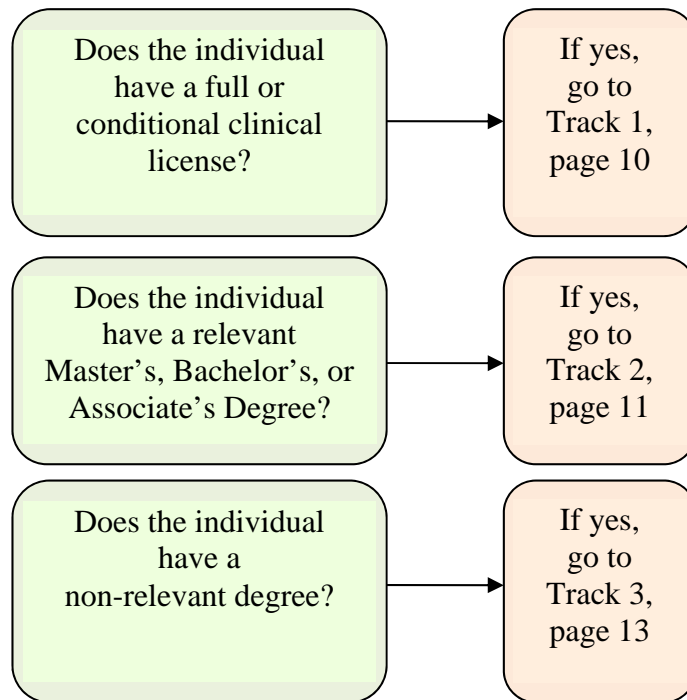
Does the individual have a full or conditional clinical license?

If yes, go to Track 1, page 10

Does the individual have a relevant Master's, Bachelor's, or Associate's Degree?

If yes, go to Track 2, page 11

Does the individual have a non-relevant degree?

If yes, go to Track 3, page 13